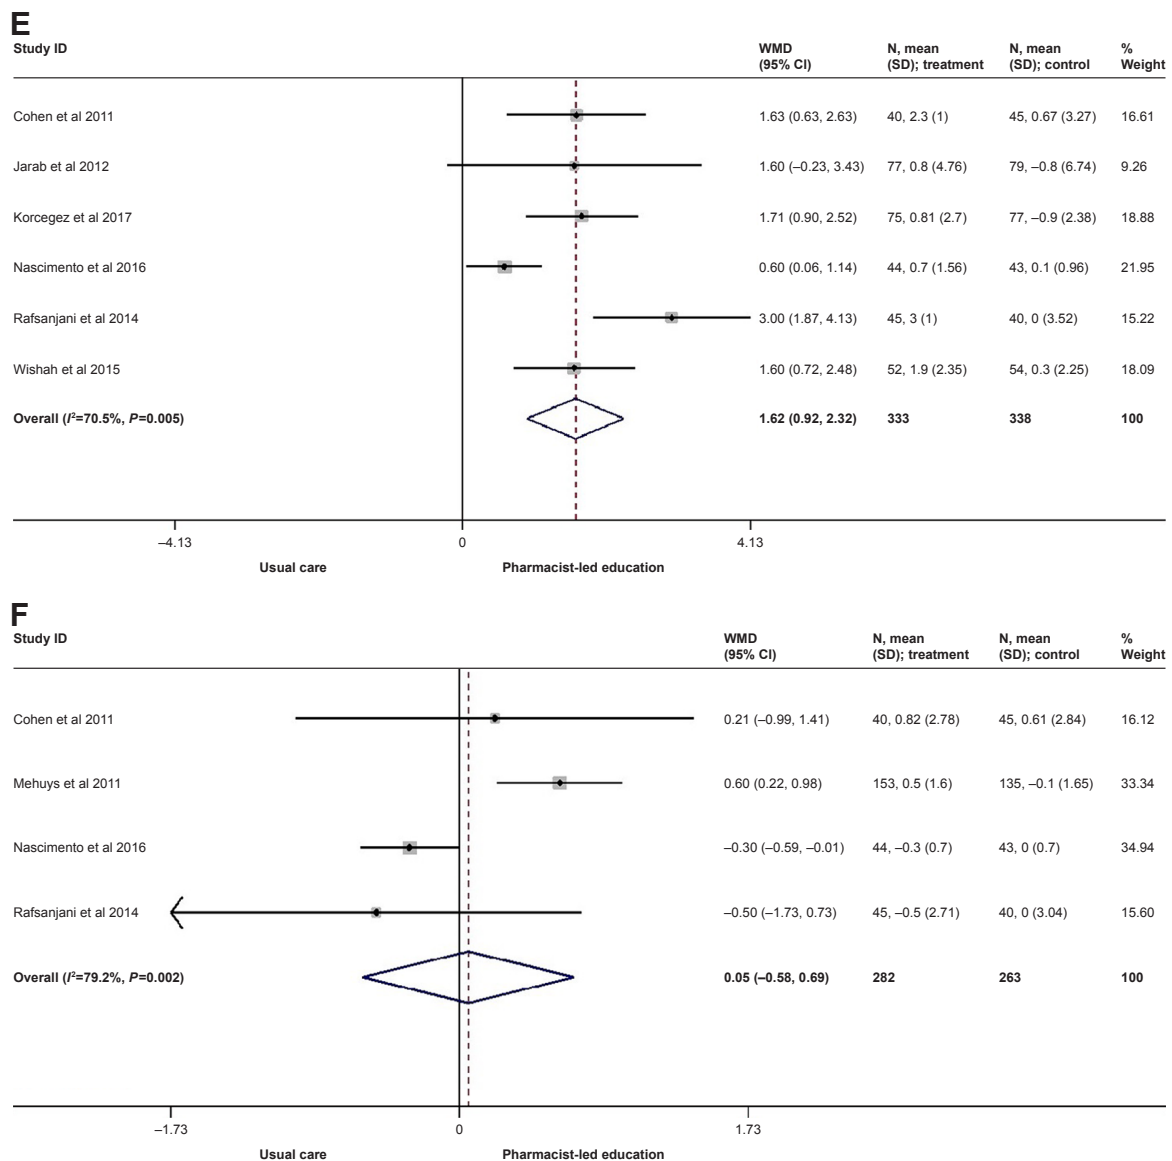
E

| Study ID | WMD (95% CI) | N, mean (SD); treatment | N, mean (SD); control | % Weight |
|---|---|---|---|---|
| Cohen et al 2011 | 1.63 (0.63, 2.63) | 40, 2.3 (1) | 45, 0.67 (3.27) | 16.61 |
| Jarab et al 2012 | 1.60 (–0.23, 3.43) | 77, 0.8 (4.76) | 79, –0.8 (6.74) | 9.26 |
| Korcegez et al 2017 | 1.71 (0.90, 2.52) | 75, 0.81 (2.7) | 77, –0.9 (2.38) | 18.88 |
| Nascimento et al 2016 | 0.60 (0.06, 1.14) | 44, 0.7 (1.56) | 43, 0.1 (0.96) | 21.95 |
| Rafsanjani et al 2014 | 3.00 (1.87, 4.13) | 45, 3 (1) | 40, 0 (3.52) | 15.22 |
| Wishah et al 2015 | 1.60 (0.72, 2.48) | 52, 1.9 (2.35) | 54, 0.3 (2.25) | 18.09 |
| Overall ($I^2$=70.5%, $P$=0.005) | 1.62 (0.92, 2.32) | 333 | 338 | 100 |

–4.13 0 4.13

Usual care Pharmacist-led education

F

| Study ID | WMD (95% CI) | N, mean (SD); treatment | N, mean (SD); control | % Weight |
|---|---|---|---|---|
| Cohen et al 2011 | 0.21 (–0.99, 1.41) | 40, 0.82 (2.78) | 45, 0.61 (2.84) | 16.12 |
| Mehuys et al 2011 | 0.60 (0.22, 0.98) | 153, 0.5 (1.6) | 135, –0.1 (1.65) | 33.34 |
| Nascimento et al 2016 | –0.30 (–0.59, –0.01) | 44, –0.3 (0.7) | 43, 0 (0.7) | 34.94 |
| Rafsanjani et al 2014 | –0.50 (–1.73, 0.73) | 45, –0.5 (2.71) | 40, 0 (3.04) | 15.60 |
| Overall ($I^2$=79.2%, $P$=0.002) | 0.05 (–0.58, 0.69) | 282 | 263 | 100 |

–1.73 0 1.73

Usual care Pharmacist-led education